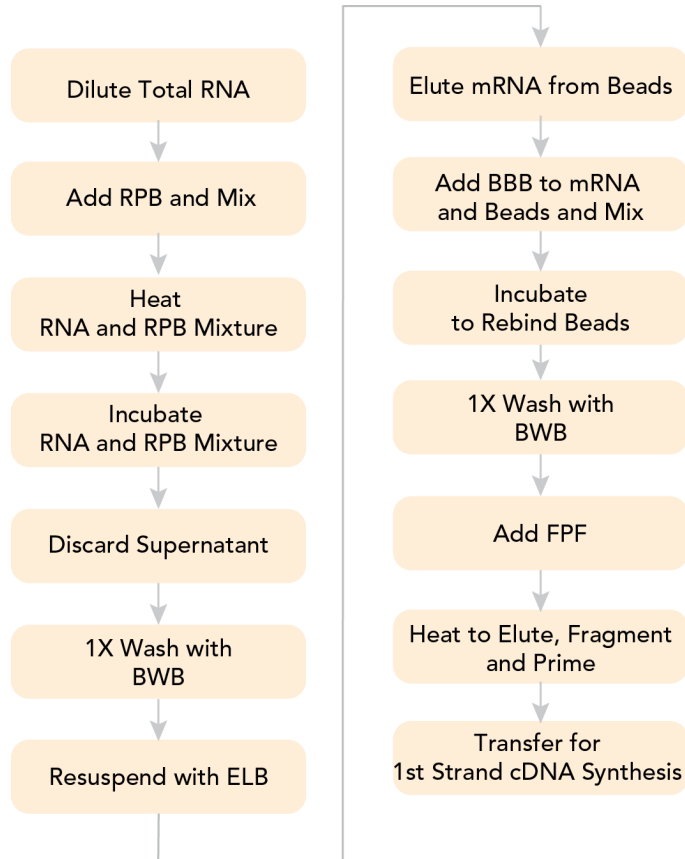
Dilute Total RNA

Add RPB and Mix

Heat
RNA and RPB Mixture

Incubate
RNA and RPB Mixture

Discard Supernatant

1X Wash with
BWB

Resuspend with ELB

Elute mRNA from Beads

Add BBB to mRNA
and Beads and Mix

Incubate
to Rebind Beads

1X Wash with
BWB

Add FPF

Heat to Elute, Fragment
and Prime

Transfer for
1st Strand cDNA Synthesis